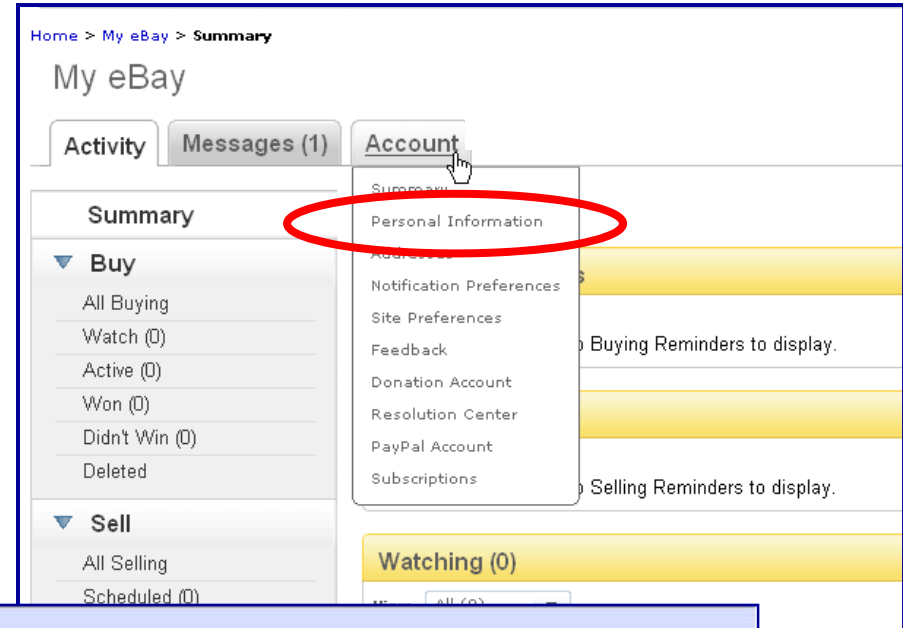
Home > My eBay > Summary

My eBay

Activity Messages (1) Account

Summary

Personal Information

Addresses

Notification Preferences

Site Preferences

Feedback

Donation Account

Resolution Center

PayPal Account

Subscriptions

Summary

Buy

All Buying

Watch (0)

Active (0)

Won (0)

Didn't Win (0)

Deleted

Sell

All Selling

Scheduled (0)

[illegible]s

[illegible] Buying Reminders to display.

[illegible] Selling Reminders to display.

Watching (0)

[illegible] All (0)